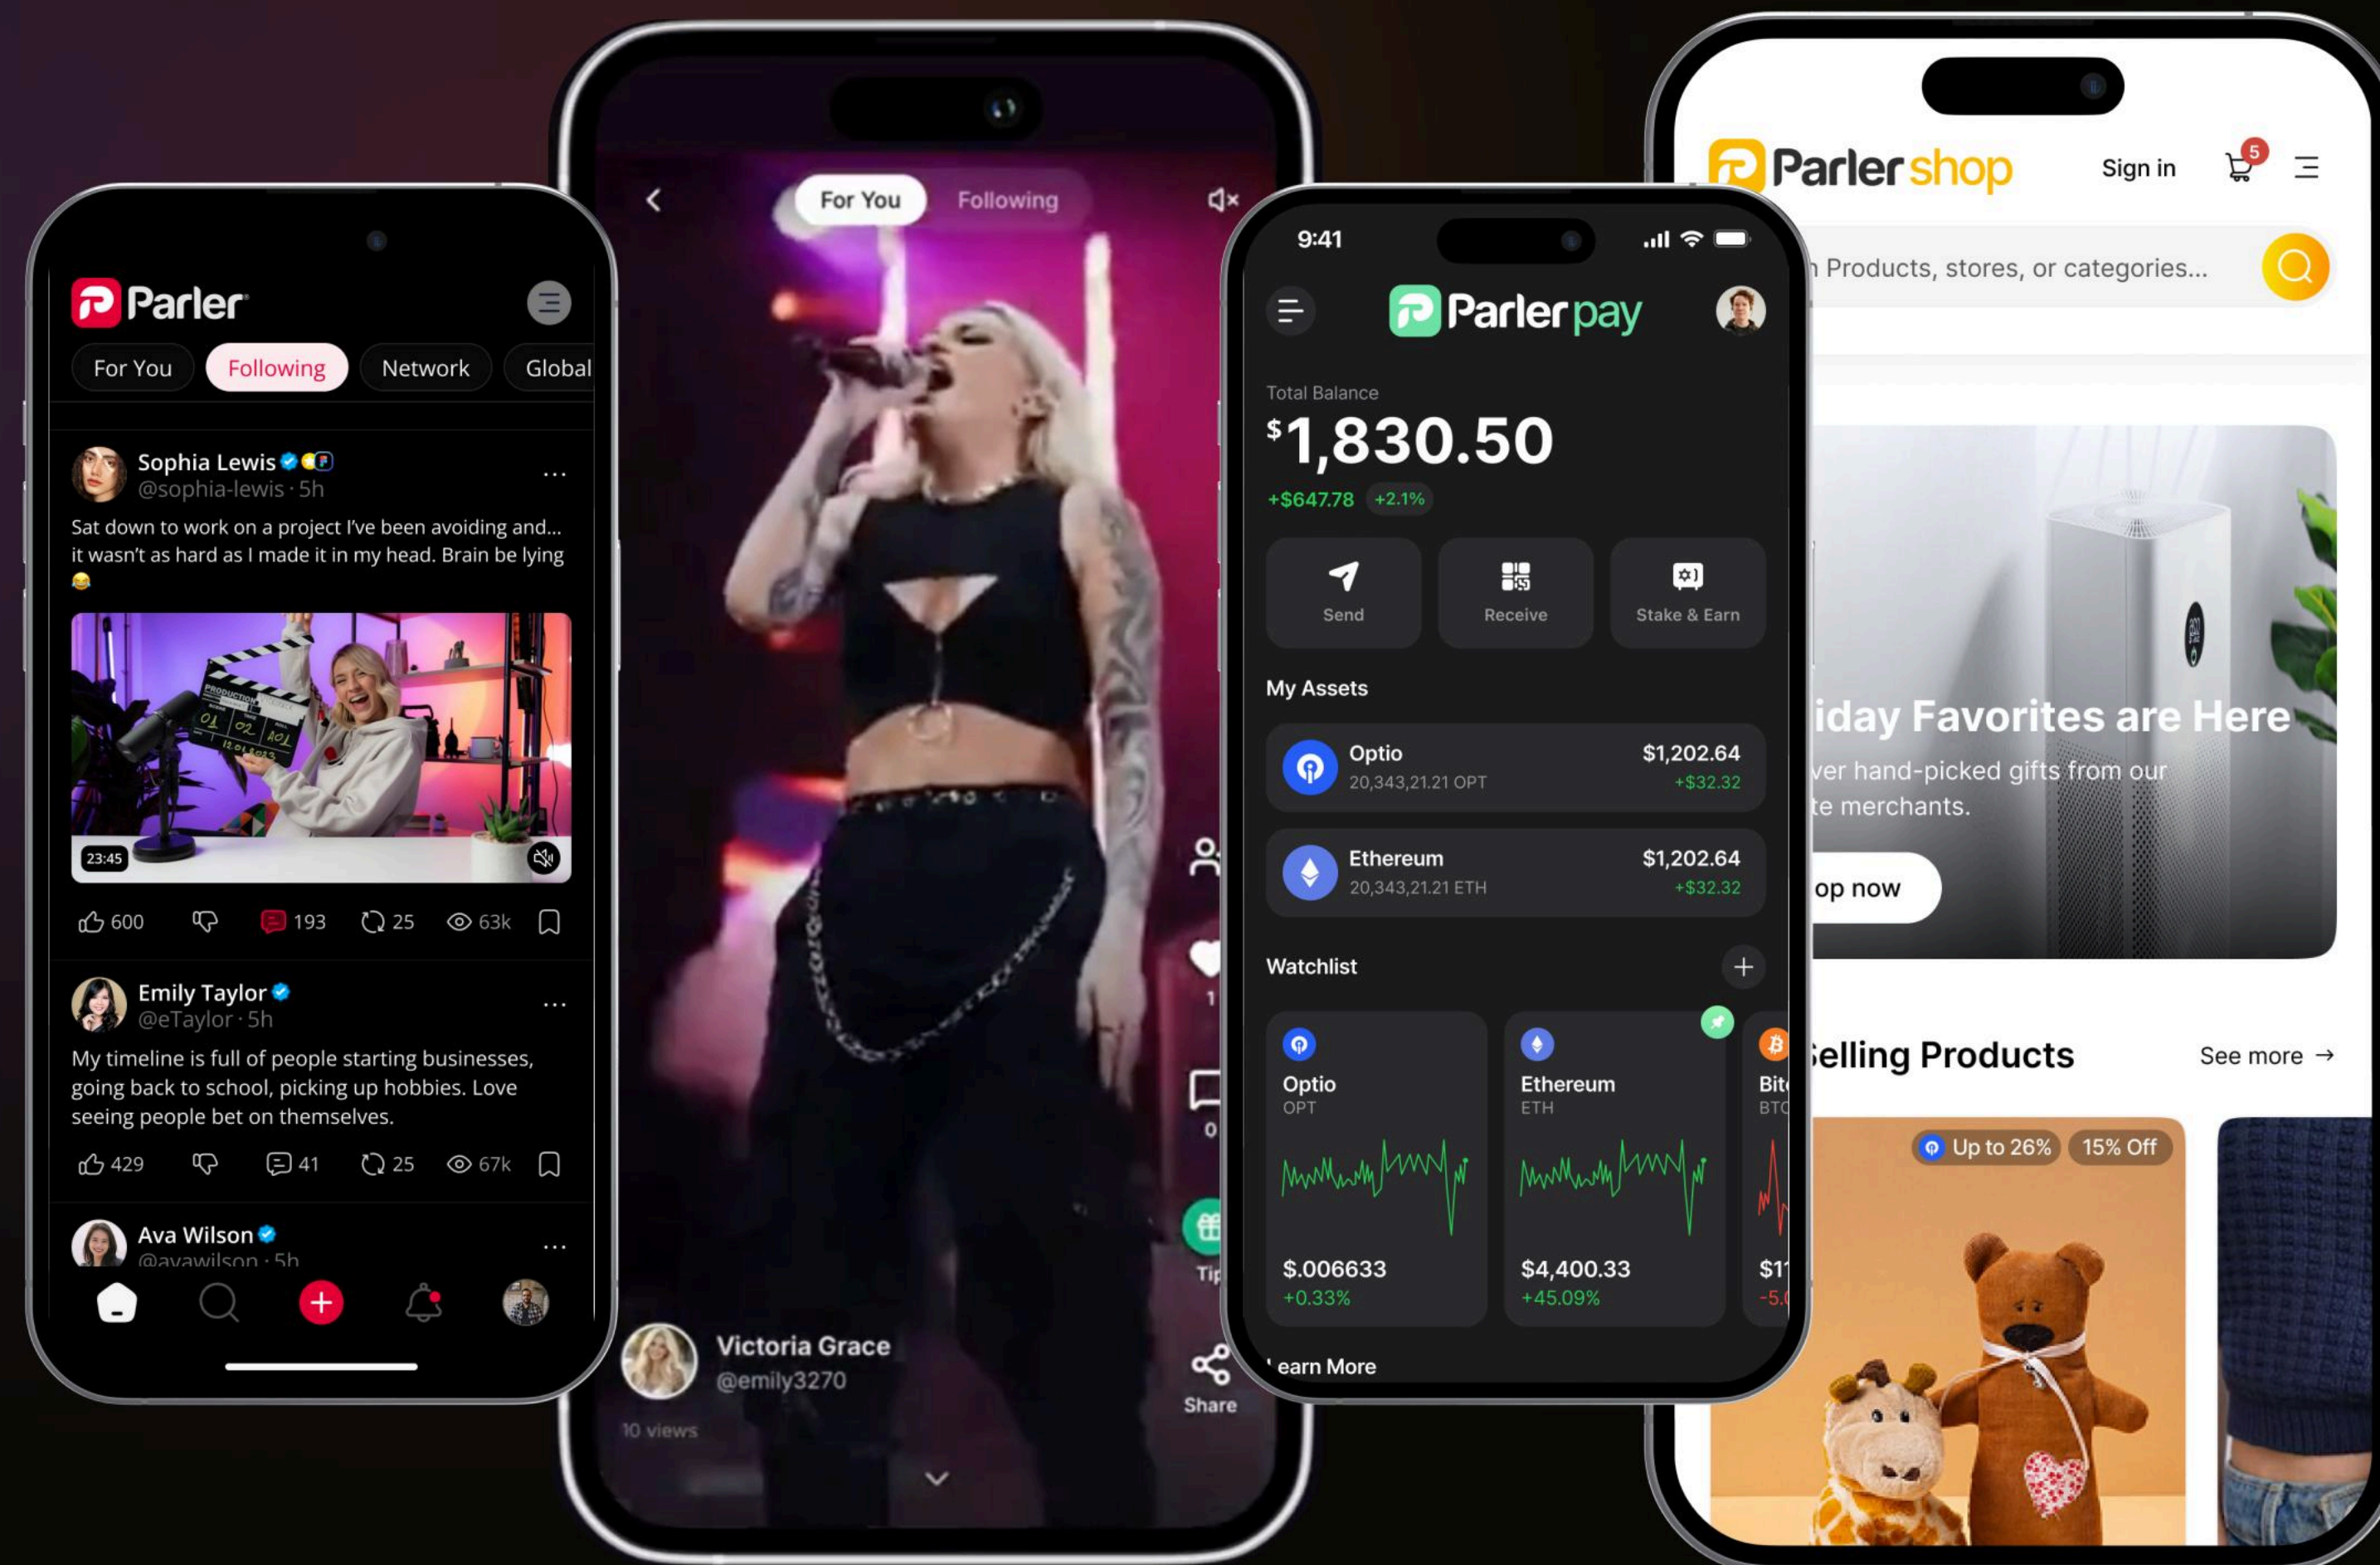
Parler

For You Following Network Global

Sophia Lewis
@sophia-lewis · 5h

Sat down to work on a project I've been avoiding and... it wasn't as hard as I made it in my head. Brain be lying 😂

23:45

600 193 25 63k

Emily Taylor
@eTaylor · 5h

My timeline is full of people starting businesses, going back to school, picking up hobbies. Love seeing people bet on themselves.

429 41 25 67k

Ava Wilson
@avawilson · 5h

For You Following

1

0

Tip

Share

Victoria Grace
@emily3270

10 views

9:41

Parler pay

Total Balance
$1,830.50
+$647.78 +2.1%

Send Receive Stake & Earn

My Assets

Optio
20,343,21.21 OPT
$1,202.64
+$32.32

Ethereum
20,343,21.21 ETH
$1,202.64
+$32.32

Watchlist

Optio
OPT
$.006633
+0.33%

Ethereum
ETH
$4,400.33
+45.09%

Bit
BTC
$1
-5.

earn More

Parler shop

Sign in

5

Products, stores, or categories...

iday Favorites are Here
ver hand-picked gifts from our
te merchants.

op now

elling Products

See more →

Up to 26% 15% Off